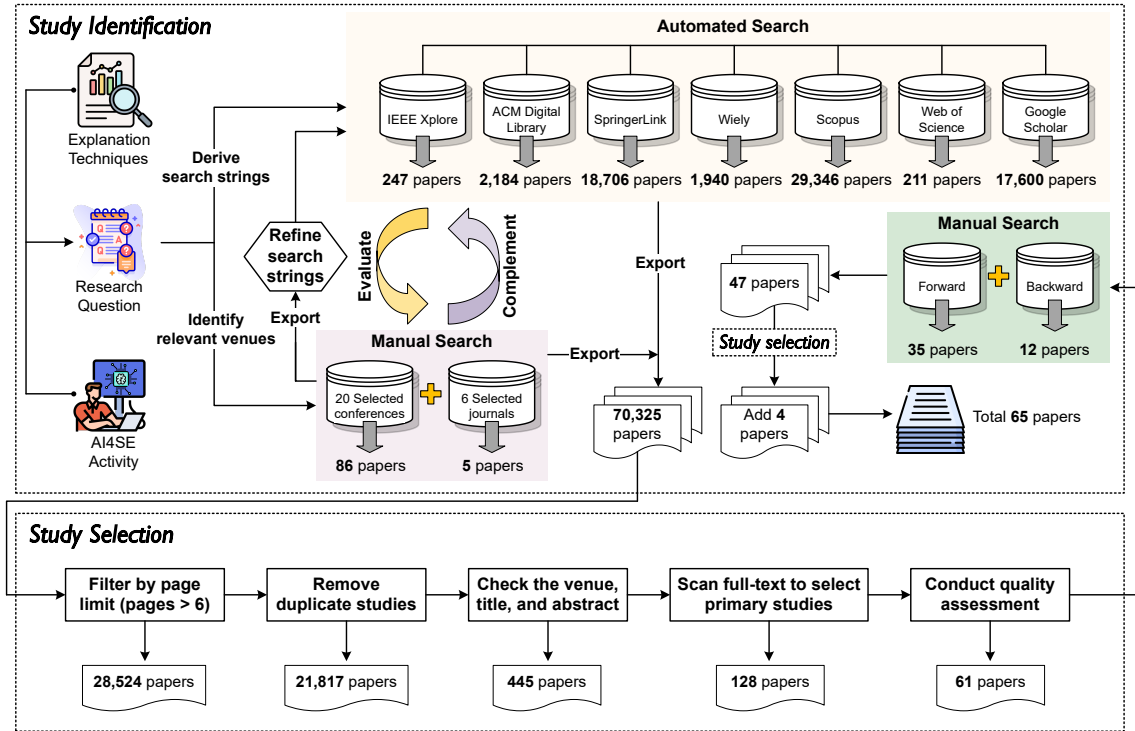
Study Identification

Explanation Techniques

Research Question

AI4SE Activity

Derive search strings

Identify relevant venues

Refine search strings

Export

Evaluate

Complement

Automated Search

IEEE Xplore
247 papers

ACM Digital Library
2,184 papers

SpringerLink
18,706 papers

Wiely
1,940 papers

Scopus
29,346 papers

Web of Science
211 papers

Google Scholar
17,600 papers

Export

Manual Search

Forward
35 papers

Backward
12 papers

47 papers

Study selection

Manual Search

20 Selected conferences
86 papers

6 Selected journals
5 papers

Export

70,325 papers

Add 4 papers

Total 65 papers

Study Selection

Filter by page limit (pages > 6)
28,524 papers

Remove duplicate studies
21,817 papers

Check the venue, title, and abstract
445 papers

Scan full-text to select primary studies
128 papers

Conduct quality assessment
61 papers